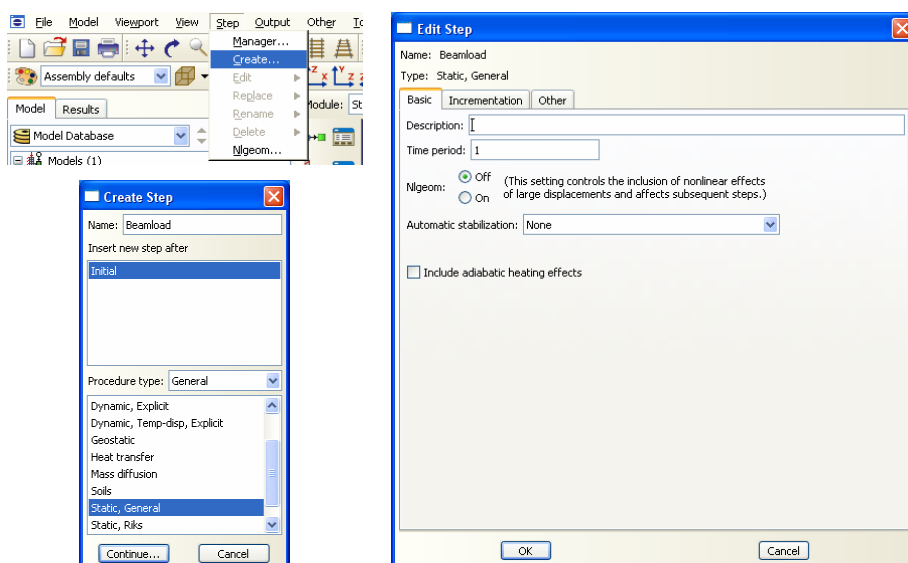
File Model Viewport View Step Output Other To

Manager...
Create...
Edit
Replace
Rename
Delete
Nlgeom...

Assembly defaults

Module: St

Model Results

Model Database

Models (1)

Create Step

Name: Beamload

Insert new step after

Initial

Procedure type: General

Dynamic, Explicit
Dynamic, Temp-disp, Explicit
Geostatic
Heat transfer
Mass diffusion
Soils
Static, General
Static, Riks

Continue... Cancel

Edit Step

Name: Beamload

Type: Static, General

Basic Incrementation Other

Description:

Time period: 1

Nlgeom: Off On (This setting controls the inclusion of nonlinear effects of large displacements and affects subsequent steps.)

Automatic stabilization: None

Include adiabatic heating effects

OK Cancel